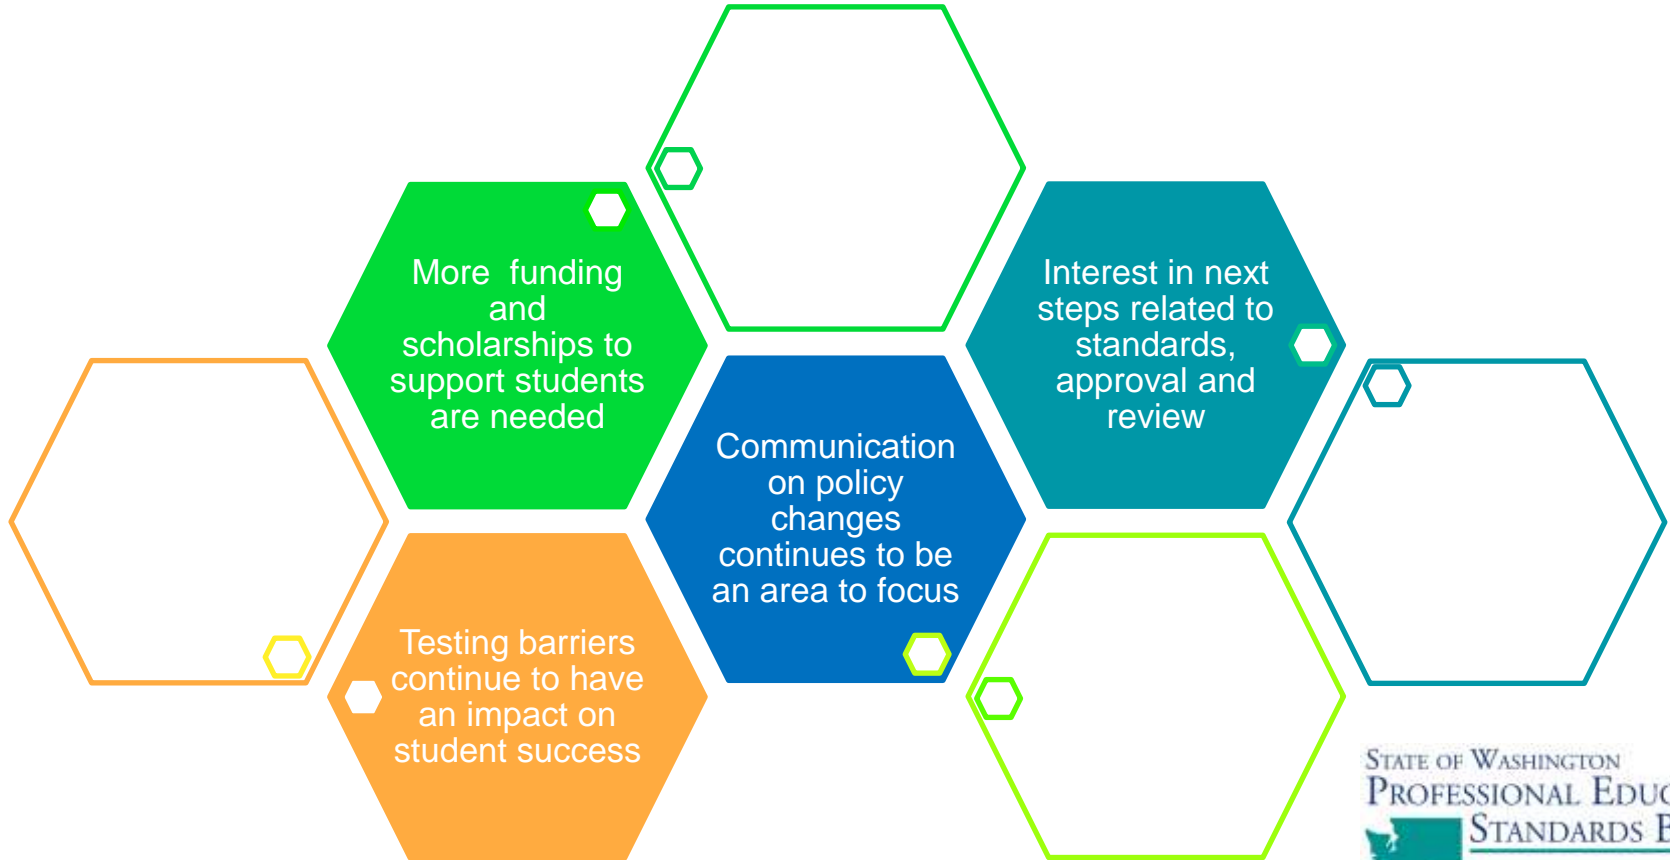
More funding and scholarships to support students are needed

Interest in next steps related to standards, approval and review

Communication on policy changes continues to be an area to focus

Testing barriers continue to have an impact on student success

State of Washington
Professional Educ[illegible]
Standards B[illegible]